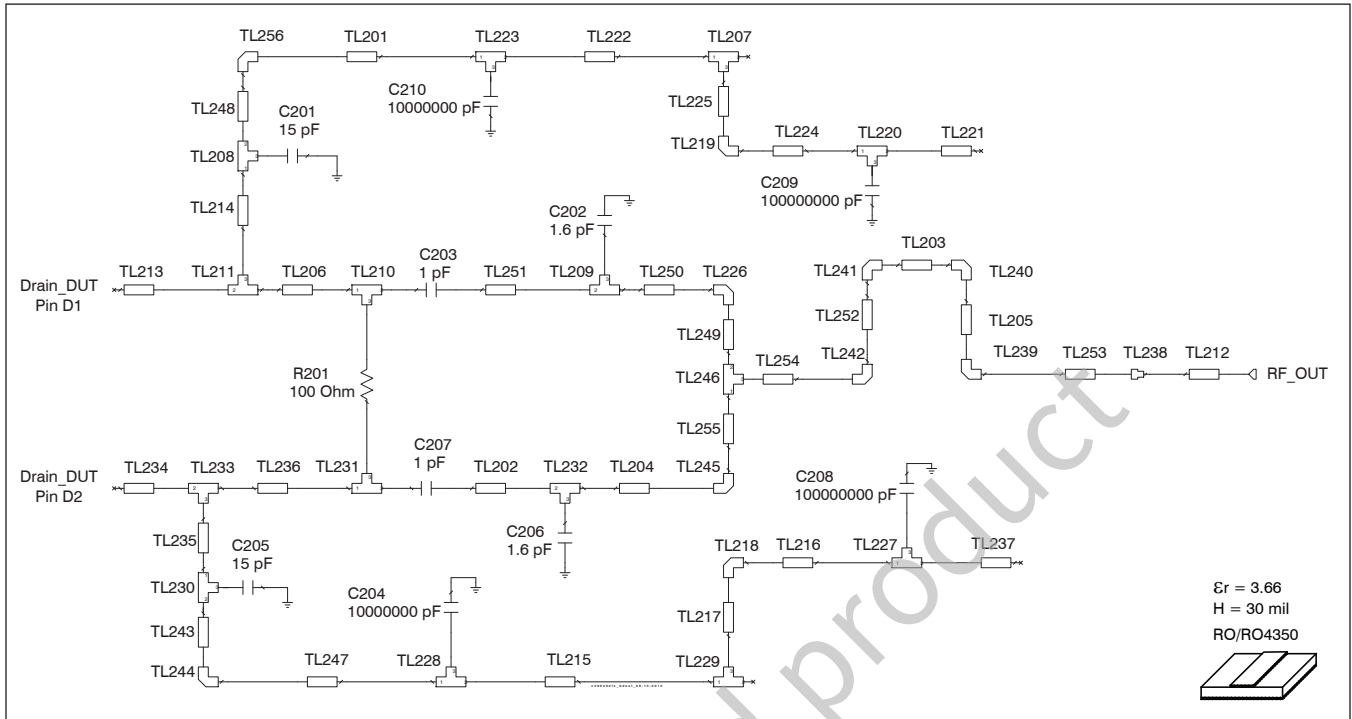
TL256
TL201
TL223
TL222
TL207
C210
10000000 pF
TL248
C201
15 pF
TL225
TL208
TL219
TL224
TL220
TL221
C209
100000000 pF
TL214
C202
1.6 pF
TL203
C203
1 pF
TL213
TL211
TL206
TL210
TL251
TL209
TL250
TL226
TL241
TL240
Drain_DUT
Pin D1
TL252
TL205
TL249
TL254
TL242
TL239
TL253
TL238
TL212
R201
100 Ohm
TL246
RF_OUT
TL255
C207
1 pF
Drain_DUT
Pin D2
TL234
TL233
TL236
TL231
TL202
TL232
TL204
TL245
C208
100000000 pF
TL235
C206
1.6 pF
C205
15 pF
TL218
TL216
TL227
TL237
TL230
C204
10000000 pF
$\varepsilon r = 3.66$
H = 30 mil
RO/RO4350
TL243
TL217
TL244
TL247
TL228
TL215
TL229
product